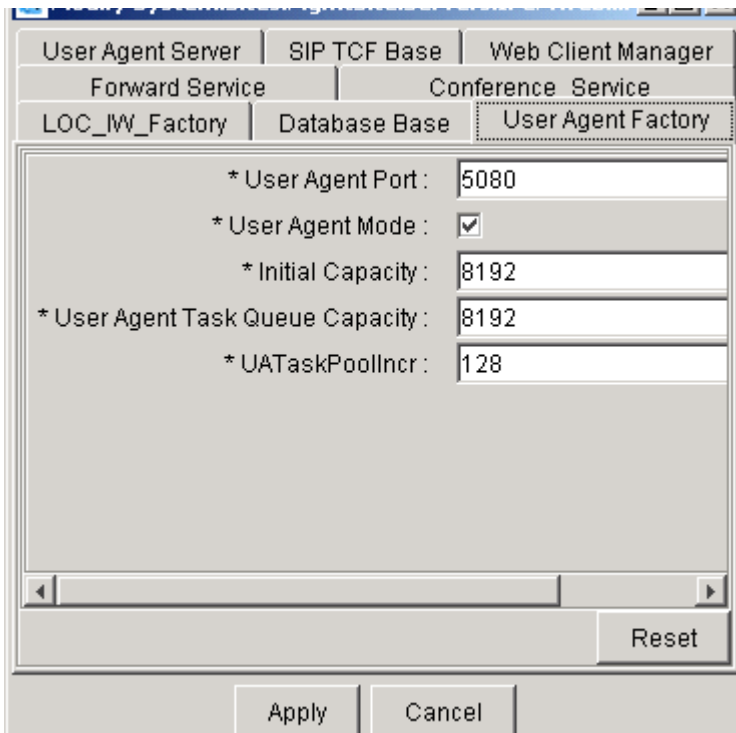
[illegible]

User Agent Server | SIP TCF Base | Web Client Manager
Forward Service | Conference Service
LOC_IW_Factory | Database Base | User Agent Factory

* User Agent Port : 5080
* User Agent Mode : ☑
* Initial Capacity : 8192
* User Agent Task Queue Capacity : 8192
* UATaskPoolIncr : 128

Reset

Apply Cancel